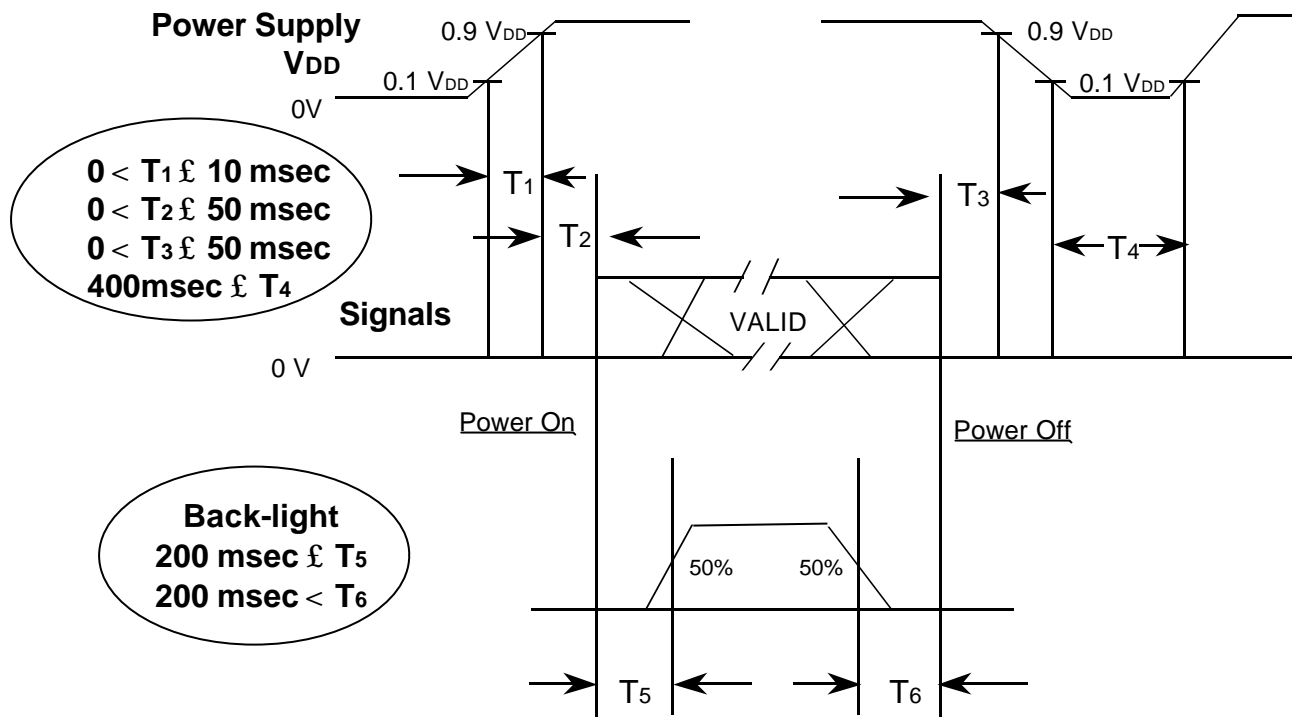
Power Supply
$V_{DD}$

0.9 $V_{DD}$
0.1 $V_{DD}$
0V
0.9 $V_{DD}$
0.1 $V_{DD}$

0 < $T_1$ £ 10 msec
0 < $T_2$ £ 50 msec
0 < $T_3$ £ 50 msec
400msec £ $T_4$

$T_1$
$T_2$
$T_3$
$T_4$

Signals
VALID
0 V

Power On
Power Off

Back-light
200 msec £ $T_5$
200 msec < $T_6$

50%
50%

$T_5$
$T_6$